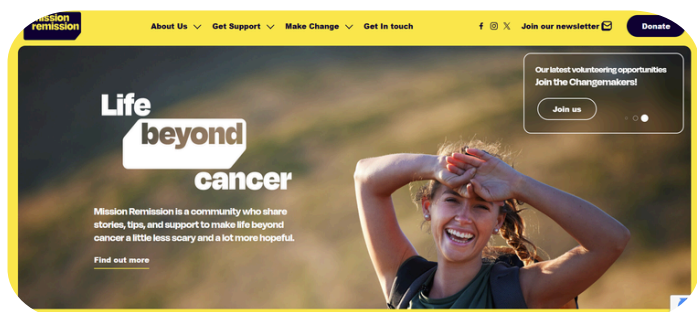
mission remission

About Us Get Support Make Change Get In touch

Join our newsletter

Donate

Our latest volunteering opportunities
Join the Changemakers!

Join us

Life beyond cancer

Mission Remission is a community who share stories, tips, and support to make life beyond cancer a little less scary and a lot more hopeful.

Find out more